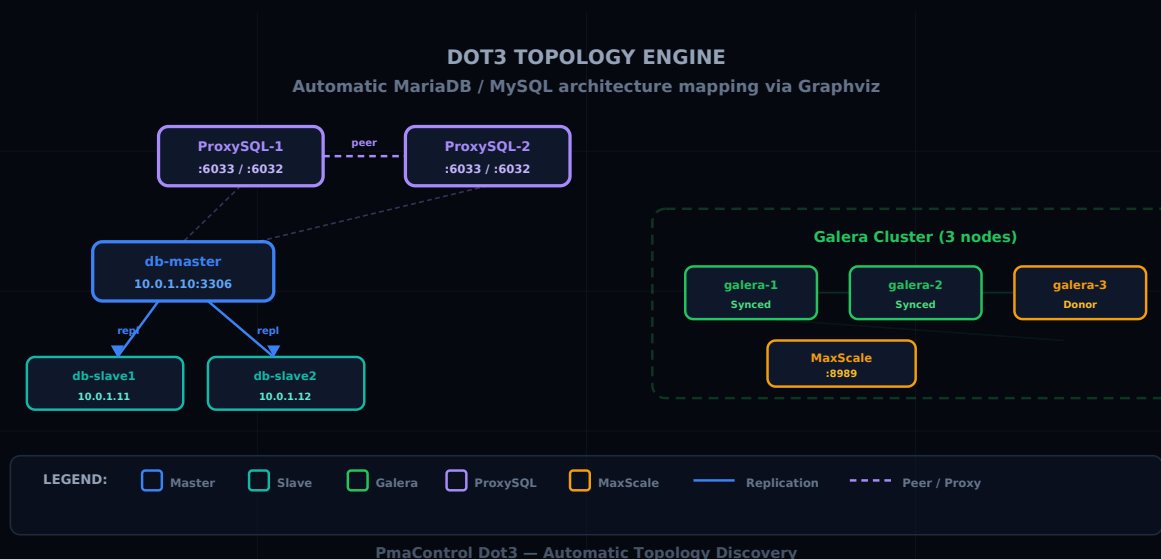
DOT3 TOPOLOGY ENGINE
Automatic MariaDB / MySQL architecture mapping via Graphviz

ProxySQL-1
:6033 / :6032

peer

ProxySQL-2
:6033 / :6032

db-master
10.0.1.10:3306

repl

repl

db-slave1
10.0.1.11

db-slave2
10.0.1.12

Galera Cluster (3 nodes)

galera-1
Synced

galera-2
Synced

galera-3
Donor

MaxScale
:8989

LEGEND: Master Slave Galera ProxySQL MaxScale Replication Peer / Proxy

PmaControl Dot3 — Automatic Topology Discovery